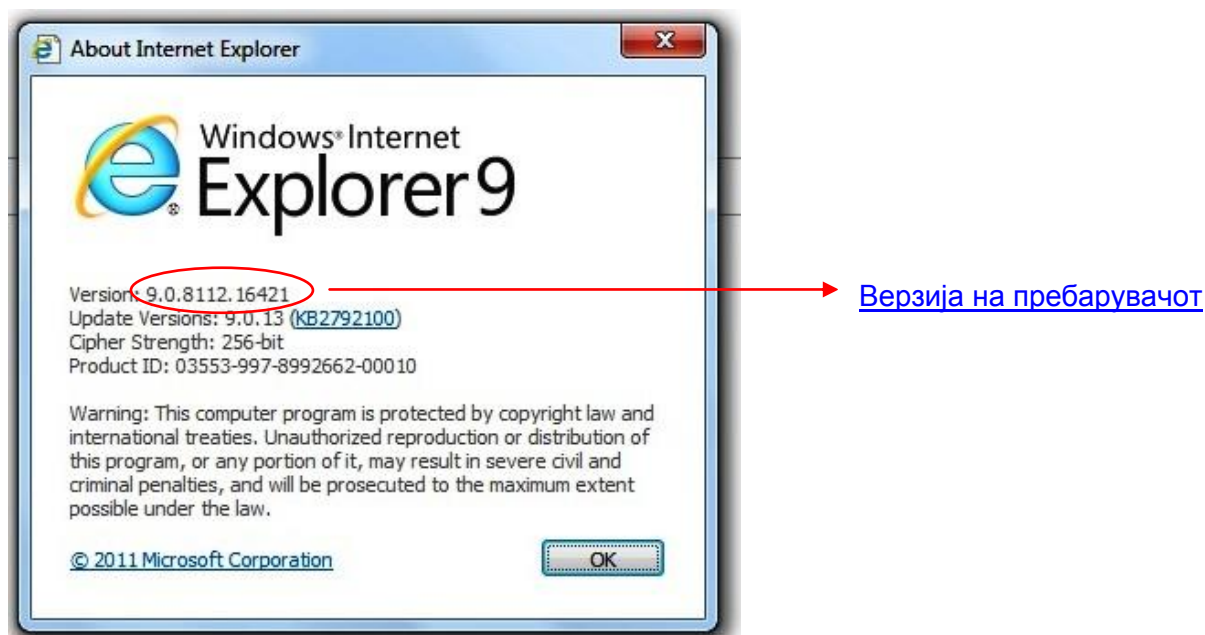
About Internet Explorer

Windows® Internet Explorer 9

Version: 9.0.8112.16421
Update Versions: 9.0.13 (KB2792100)
Cipher Strength: 256-bit
Product ID: 03553-997-8992662-00010

Верзија на пребарувачот

Warning: This computer program is protected by copyright law and international treaties. Unauthorized reproduction or distribution of this program, or any portion of it, may result in severe civil and criminal penalties, and will be prosecuted to the maximum extent possible under the law.

© 2011 Microsoft Corporation

OK